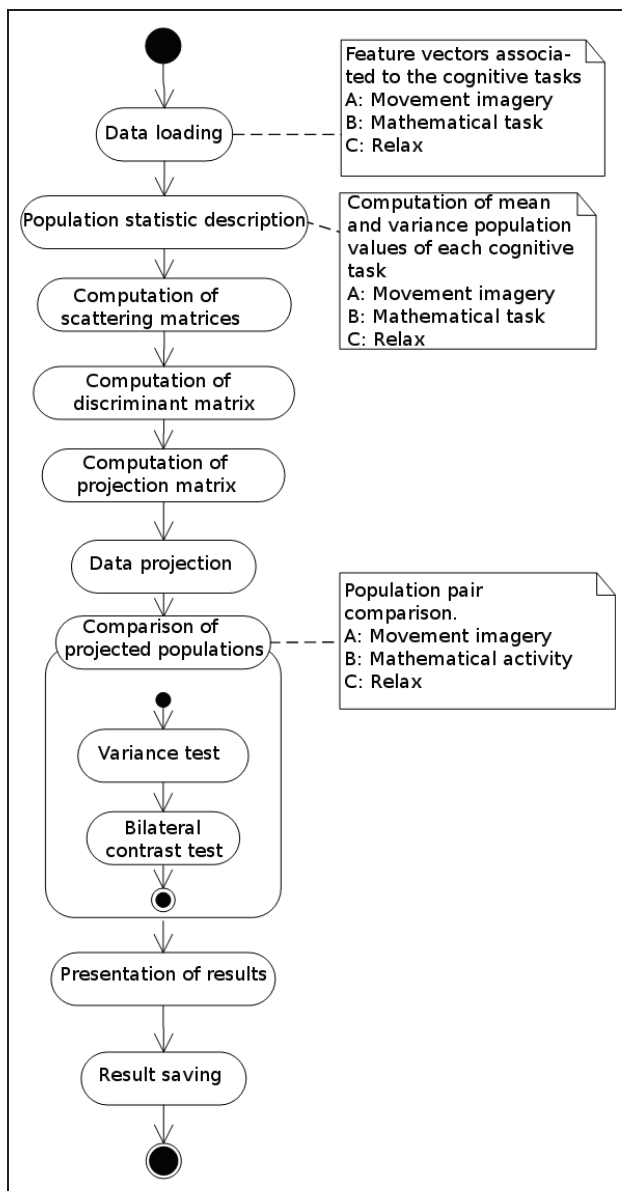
Data loading

Feature vectors associated to the cognitive tasks
A: Movement imagery
B: Mathematical task
C: Relax

Population statistic description

Computation of mean and variance population values of each cognitive task
A: Movement imagery
B: Mathematical task
C: Relax

Computation of scattering matrices

Computation of discriminant matrix

Computation of projection matrix

Data projection

Comparison of projected populations

Population pair comparison.
A: Movement imagery
B: Mathematical activity
C: Relax

Variance test

Bilateral contrast test

Presentation of results

Result saving